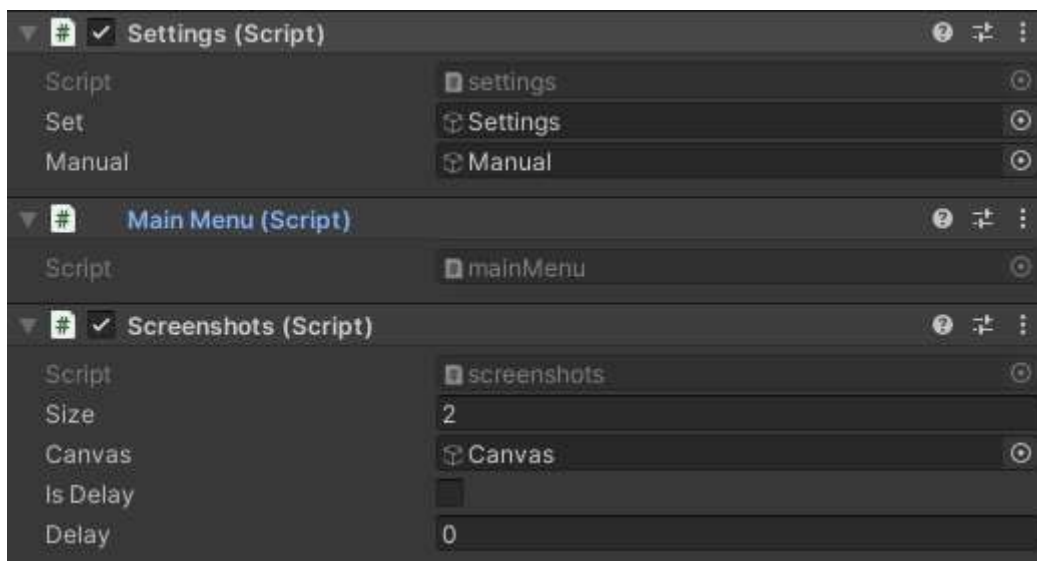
Settings (Script)

| Script | settings |
|---|---|
| Set | Settings |
| Manual | Manual |

Main Menu (Script)

| Script | mainMenu |
|---|---|

Screenshots (Script)

| Script | screenshots |
|---|---|
| Size | 2 |
| Canvas | Canvas |
| Is Delay | |
| Delay | 0 |